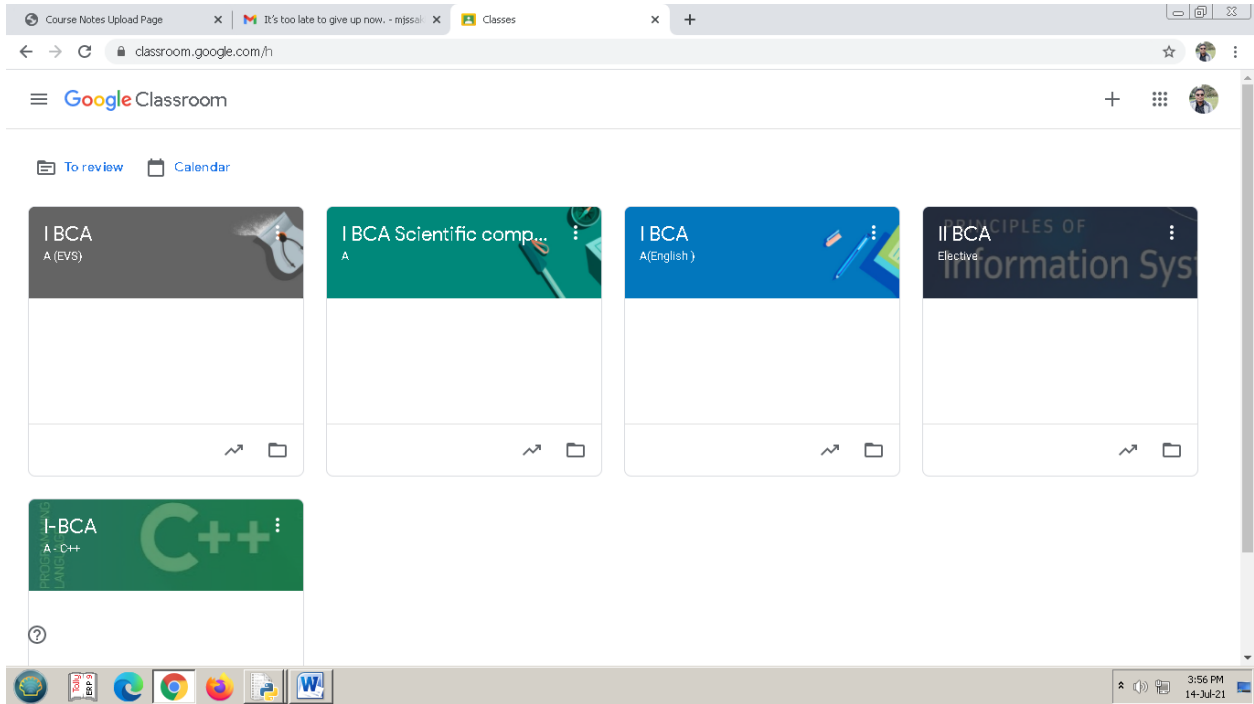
Course Notes Upload Page
It's too late to give up now. - mjssal
Classes

classroom.google.com/h

Google Classroom

To review
Calendar

I BCA
A (EVS)

I BCA Scientific comp...
A

I BCA
A(English )

II BCA
Elective
PRINCIPLES OF
Information Sys

I-BCA
A - C++
C++

3:56 PM
14-Jul-21